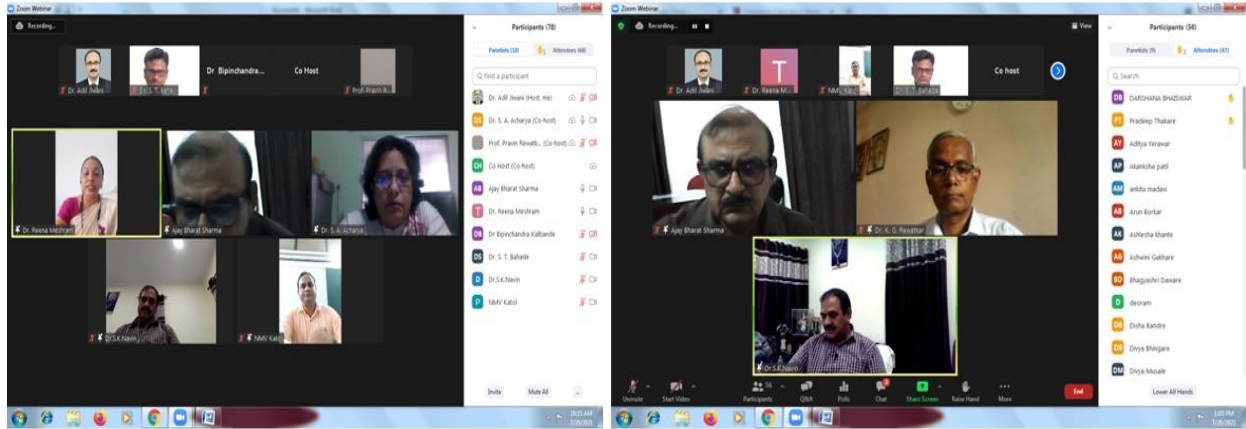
Zoom Webinar

Recording...

Dr. Adil Jiwani

Dr. S. T. Bahade

Dr Bipinchandra...

Co Host

Prof. Pravin R...

Dr. Reena Meshram

Ajay Bharat Sharma

Dr. S. A. Acharya

Dr.S.K.Navin

NMV Katol

Participants (78)

Panelists (10)

Attendees (68)

Find a participant

Dr. Adil Jiwani (Host, me)

Dr. S. A. Acharya (Co-host)

Prof. Pravin Rewatk... (Co-host)

Co Host (Co-host)

Ajay Bharat Sharma

Dr. Reena Meshram

Dr Bipinchandra Kalbande

Dr. S. T. Bahade

Dr.S.K.Navin

NMV Katol

Invite

Mute All

Zoom Webinar

Recording...

View

Dr. Adil Jiwani

Dr. Reena M...

NMV Katol

Dr. S. T. Bahade

Co host

Ajay Bharat Sharma

Dr. K. G. Rewatkar

Dr.S.K.Navin

Participants (58)

Panelists (9)

Attendees (47)

Search

DARSHANA BHADIWAR

Pradeep Thakare

Aditya Verawar

Akanksha patil

ankita madavi

Arun Borkar

Ashlesha khante

Ashwini Gakhare

Bhagyashri Daware

deoram

Disha Bandre

Divya Bhingare

Divya Mosale

Lower All Hands

Unmute

Start Video

Participants

Q&A

Polls

Chat

Share Screen

Raise Hand

More

End